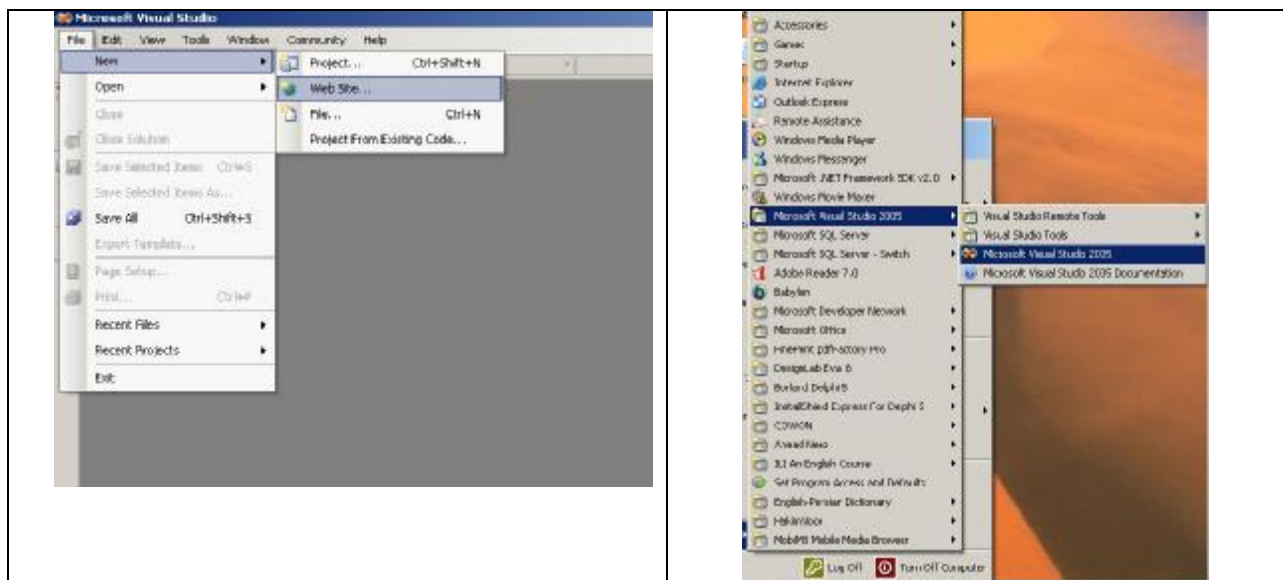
Microsoft Visual Studio

File Edit View Tools Window Community Help

New
Open
Close
Close Solution
Save Selected Items Ctrl+S
Save Selected Items As...
Save All Ctrl+Shift+S
Export Template...
Page Setup...
Print... Ctrl+P
Recent Files
Recent Projects
Exit

Project... Ctrl+Shift+N
Web Site...
File... Ctrl+N
Project From Existing Code...

Accessories
Games
Startup
Internet Explorer
Outlook Express
Remote Assistance
Windows Media Player
Windows Messenger
Microsoft .NET Framework SDK v2.0
Windows Movie Maker
Microsoft Visual Studio 2005
Microsoft SQL Server
Microsoft SQL Server - Switch
Adobe Reader 7.0
Babylon
Microsoft Developer Network
Microsoft Office
Inherent pdf-factory Pro
DesignLab Eva 6
Borland Delphi 5
InstallShield Express For Delphi 5
COWON
Anead Nero
313 An English Course
Set Program Access and Defaults
English-Persian Dictionary
Hakimboor
MobiMB Mobile Media Browser

Visual Studio Remote Tools
Visual Studio Tools
Microsoft Visual Studio 2005
Microsoft Visual Studio 2005 Documentation

Log Off Turn Off Computer